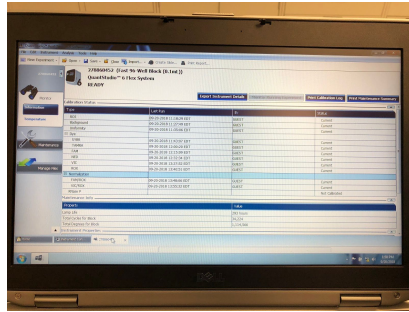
27880052 (Fast 96-Well Block (0.1ml))
QuantStudio™ 6 Flex System
READY

Export Instrument Details
Print Calibration Log
Print Maintenance Summary

Calibration Status

| Type | Last Run | By | Status |
|---|---|---|---|
| ROI | 09-20-2018 11:18:24 EDT | GUEST | Current |
| Background | 09-20-2018 11:37:49 EDT | GUEST | Current |
| Uniformity | 09-20-2018 11:55:06 EDT | GUEST | Current |
| Dye | | | |
| FAM | 09-20-2018 12:02:02 EDT | GUEST | Current |
| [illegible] | 09-20-2018 12:06:00 EDT | GUEST | Current |
| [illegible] | 09-20-2018 12:13:59 EDT | GUEST | Current |
| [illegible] | 09-20-2018 12:32:34 EDT | GUEST | Current |
| VIC | 09-20-2018 12:42:23 EDT | GUEST | Current |
| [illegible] | 09-20-2018 12:49:23 EDT | GUEST | Current |
| Normalization | | | |
| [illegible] | 09-20-2018 12:58:00 EDT | GUEST | Current |
| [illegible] | 09-20-2018 13:08:51 EDT | GUEST | Current |
| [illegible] | | | Not Calibrated |

Maintenance Info

| Property | Value |
|---|---|
| Lamp Life | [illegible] |
| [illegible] | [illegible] |
| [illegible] | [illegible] |

Maintenance